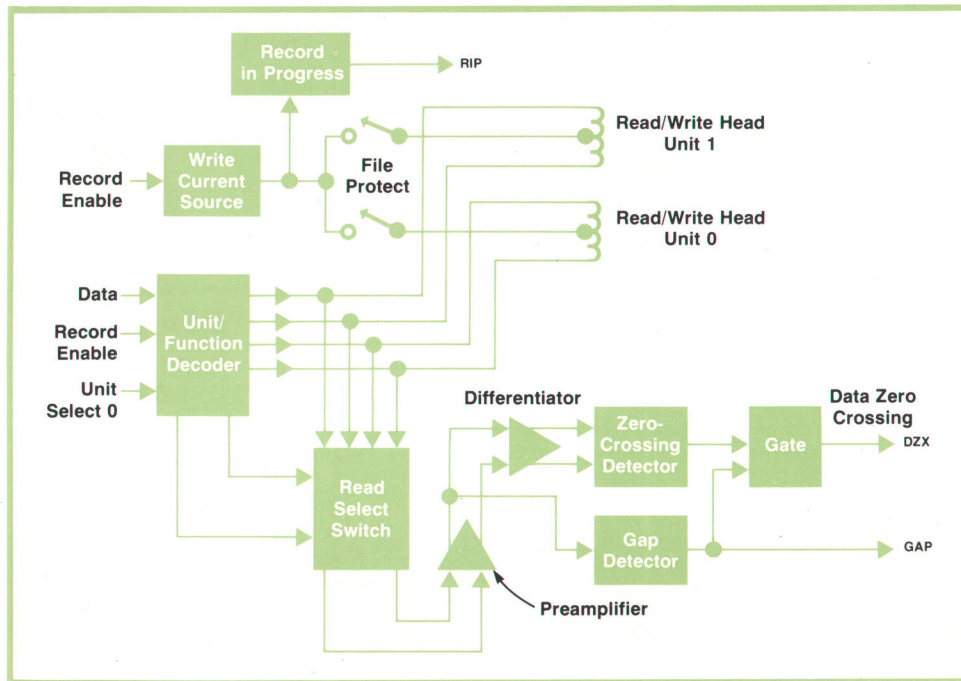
Record in Progress

RIP

Read/Write Head Unit 1

Record Enable

Write Current Source

File Protect

Read/Write Head Unit 0

Data

Record Enable

Unit Select 0

Unit/ Function Decoder

Differentiator

Data Zero Crossing

Zero-Crossing Detector

Gate

DZX

Read Select Switch

Gap Detector

GAP

Preamplifier